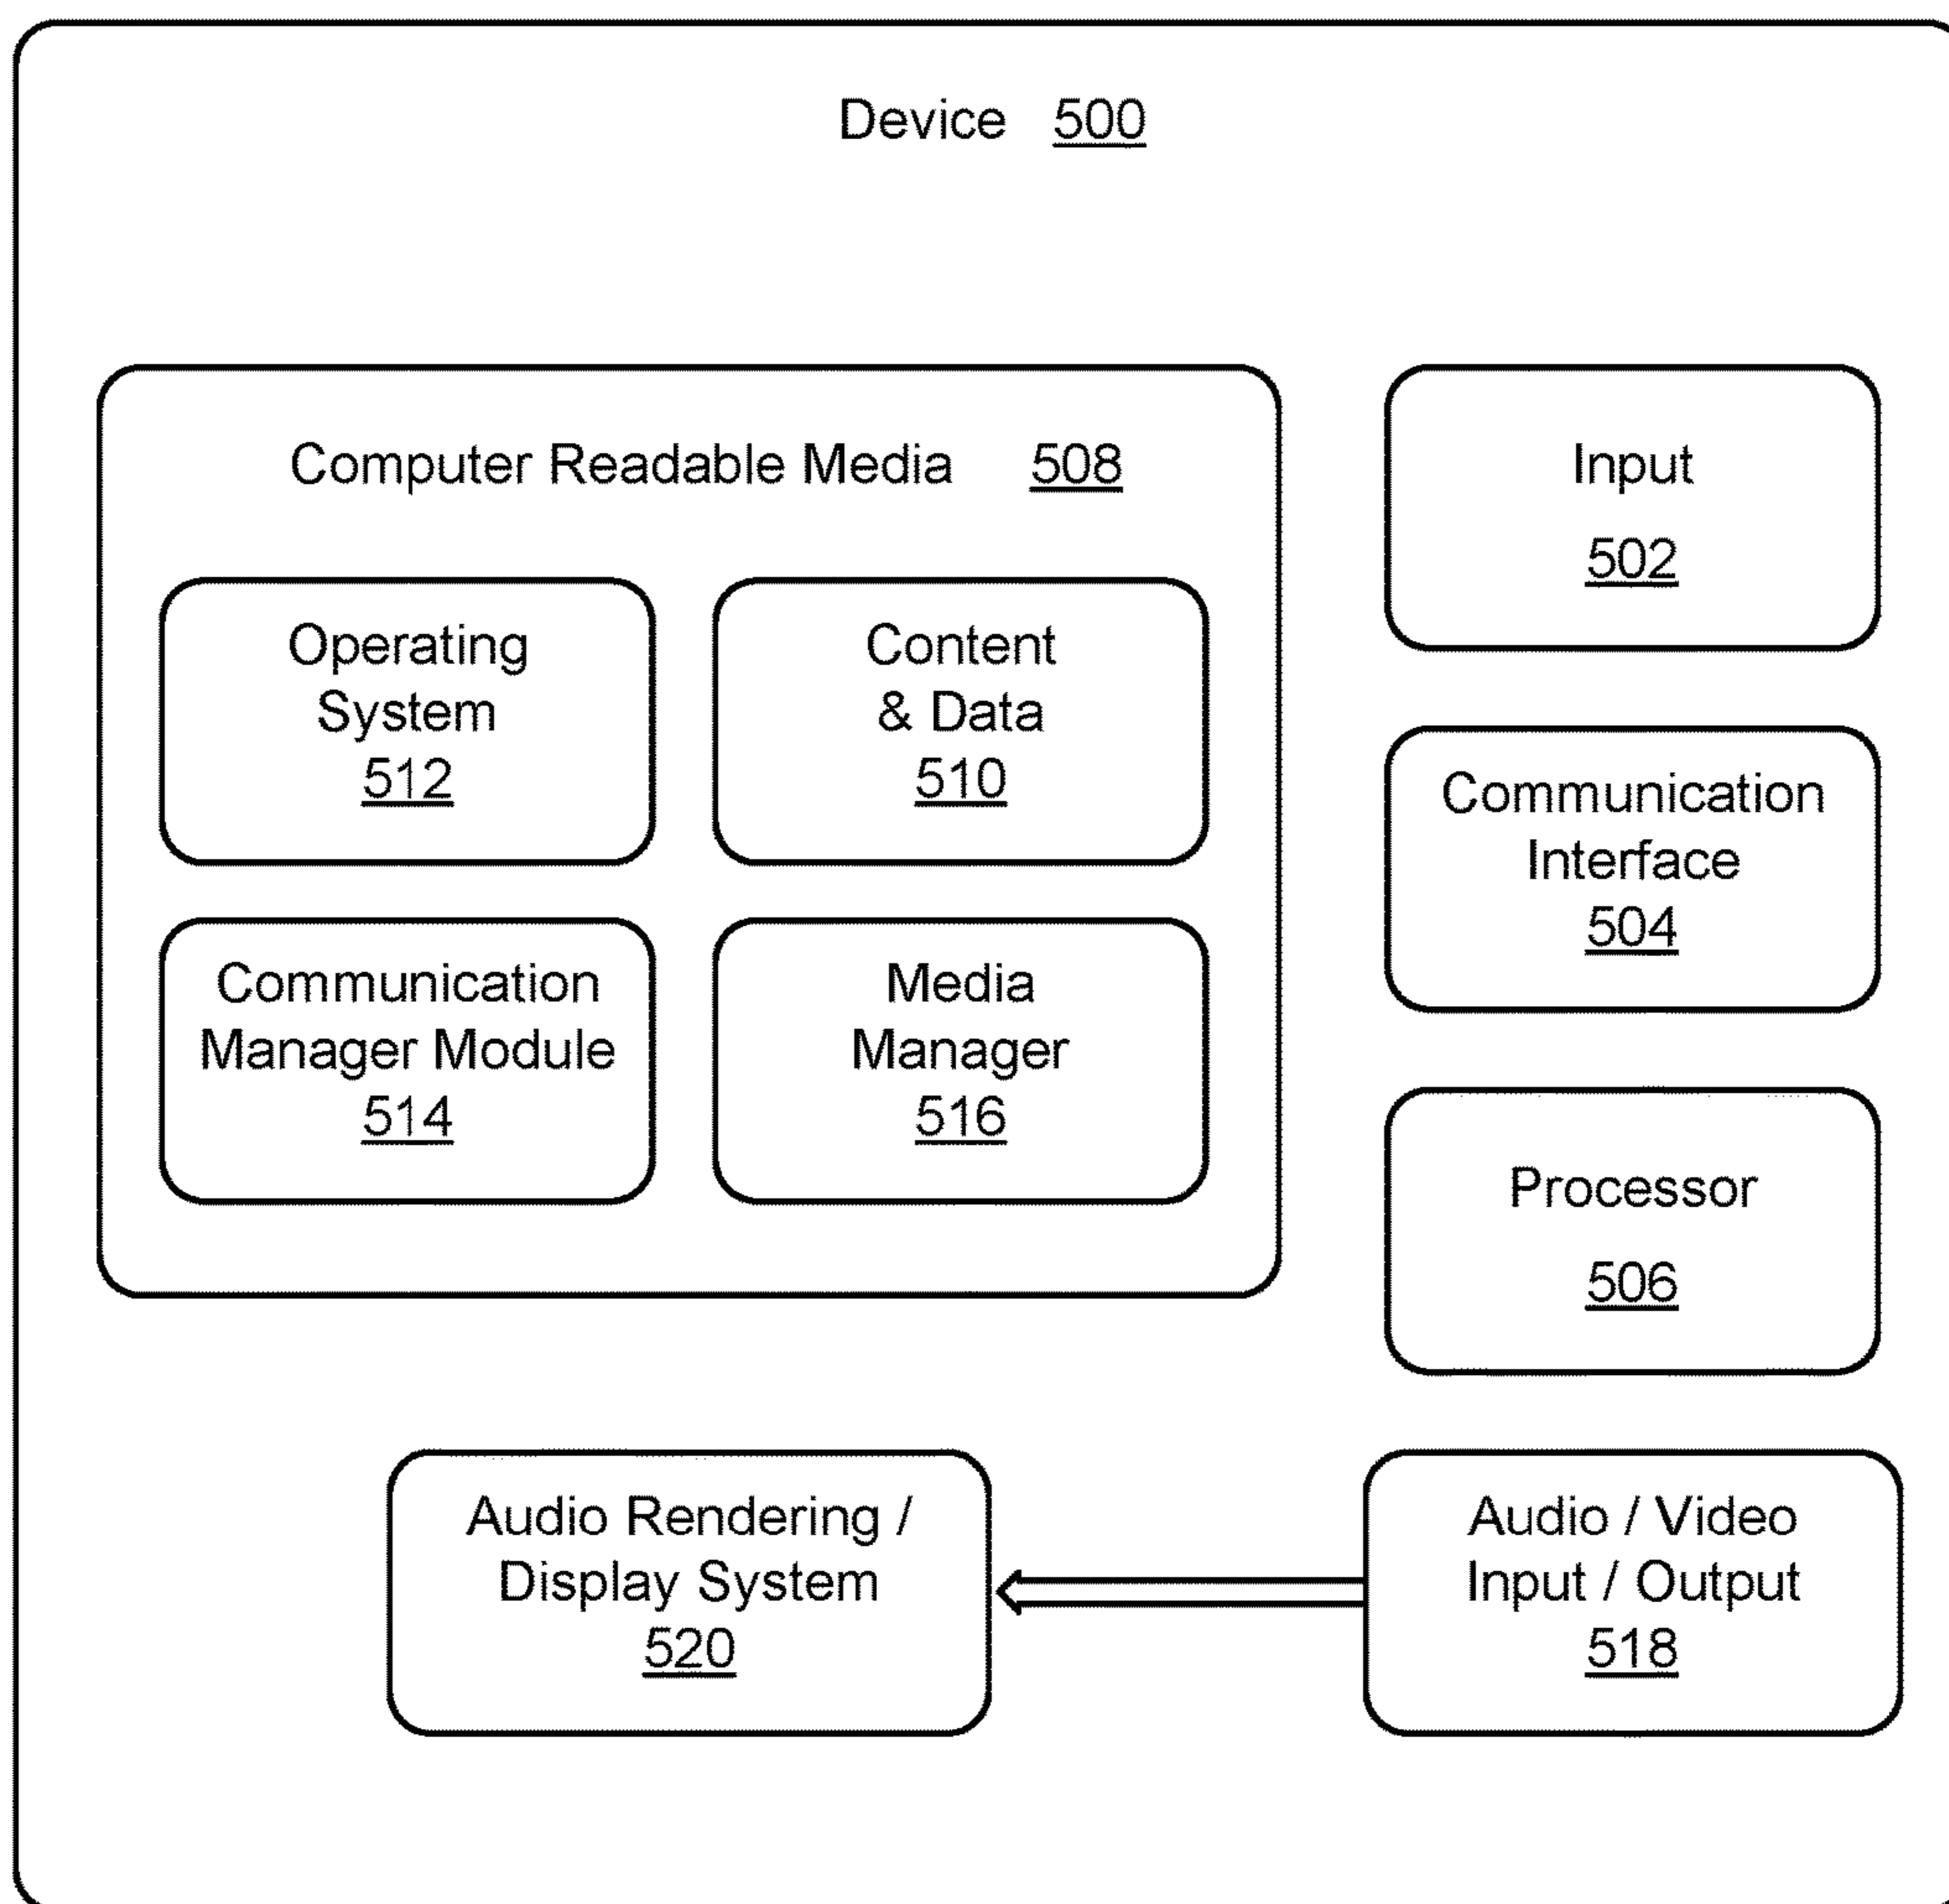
Device 500

Computer Readable Media 508

Operating System 512

Content & Data 510

Communication Manager Module 514

Media Manager 516

Input 502

Communication Interface 504

Processor 506

Audio Rendering / Display System 520

Audio / Video Input / Output 518